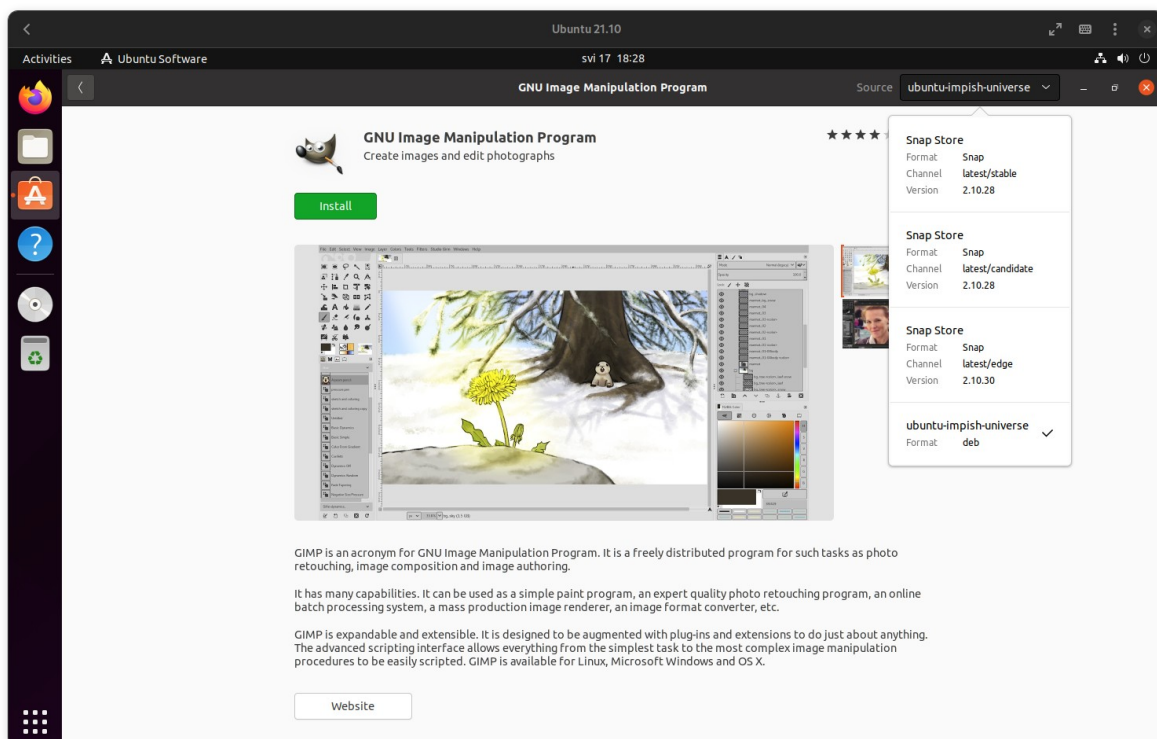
Ubuntu 21.10

Activities Ubuntu Software svi 17 18:28

GNU Image Manipulation Program

Source ubuntu-impish-universe

GNU Image Manipulation Program
Create images and edit photographs

Install

Snap Store
Format Snap
Channel latest/stable
Version 2.10.28

Snap Store
Format Snap
Channel latest/candidate
Version 2.10.28

Snap Store
Format Snap
Channel latest/edge
Version 2.10.30

ubuntu-impish-universe
Format deb

GIMP is an acronym for GNU Image Manipulation Program. It is a freely distributed program for such tasks as photo retouching, image composition and image authoring.

It has many capabilities. It can be used as a simple paint program, an expert quality photo retouching program, an online batch processing system, a mass production image renderer, an image format converter, etc.

GIMP is expandable and extensible. It is designed to be augmented with plug-ins and extensions to do just about anything. The advanced scripting interface allows everything from the simplest task to the most complex image manipulation procedures to be easily scripted. GIMP is available for Linux, Microsoft Windows and OS X.

Website